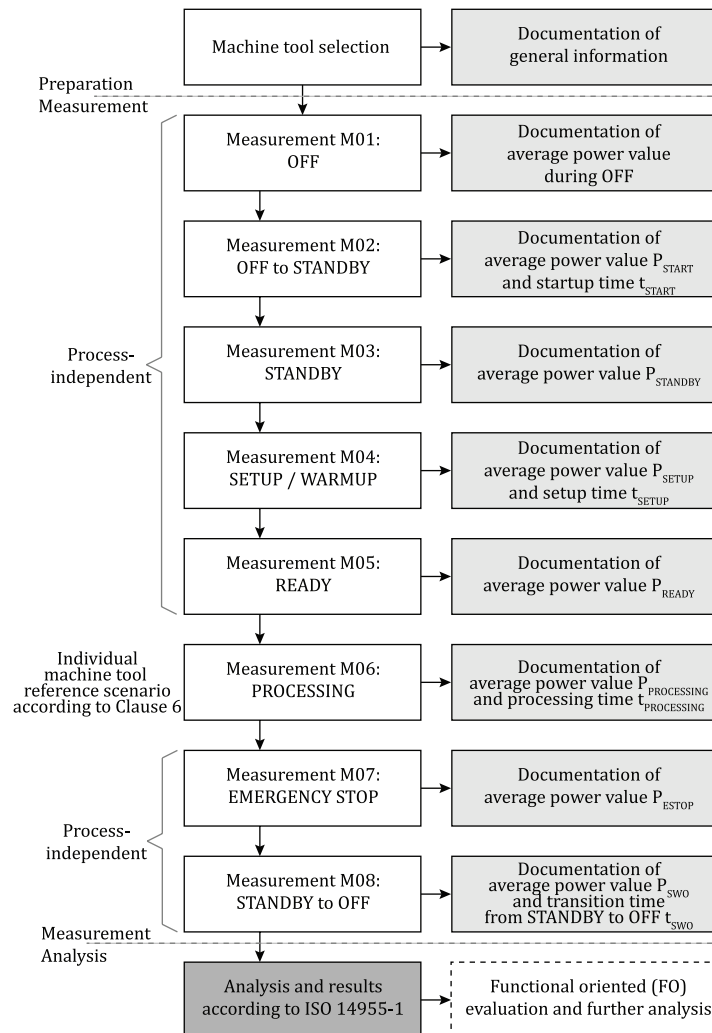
Machine tool selection

Documentation of general information

Preparation

Measurement

Measurement M01: OFF

Documentation of average power value during OFF

Measurement M02: OFF to STANDBY

Documentation of average power value $P_{START}$ and startup time $t_{START}$

Process-independent

Measurement M03: STANDBY

Documentation of average power value $P_{STANDBY}$

Measurement M04: SETUP / WARMUP

Documentation of average power value $P_{SETUP}$ and setup time $t_{SETUP}$

Measurement M05: READY

Documentation of average power value $P_{READY}$

Individual machine tool reference scenario according to Clause 6

Measurement M06: PROCESSING

Documentation of average power value $P_{PROCESSING}$ and processing time $t_{PROCESSING}$

Measurement M07: EMERGENCY STOP

Documentation of average power value $P_{ESTOP}$

Process-independent

Measurement M08: STANDBY to OFF

Documentation of average power value $P_{SWO}$ and transition time from STANDBY to OFF $t_{SWO}$

Measurement

Analysis

Analysis and results according to ISO 14955-1

Functional oriented (FO) evaluation and further analysis